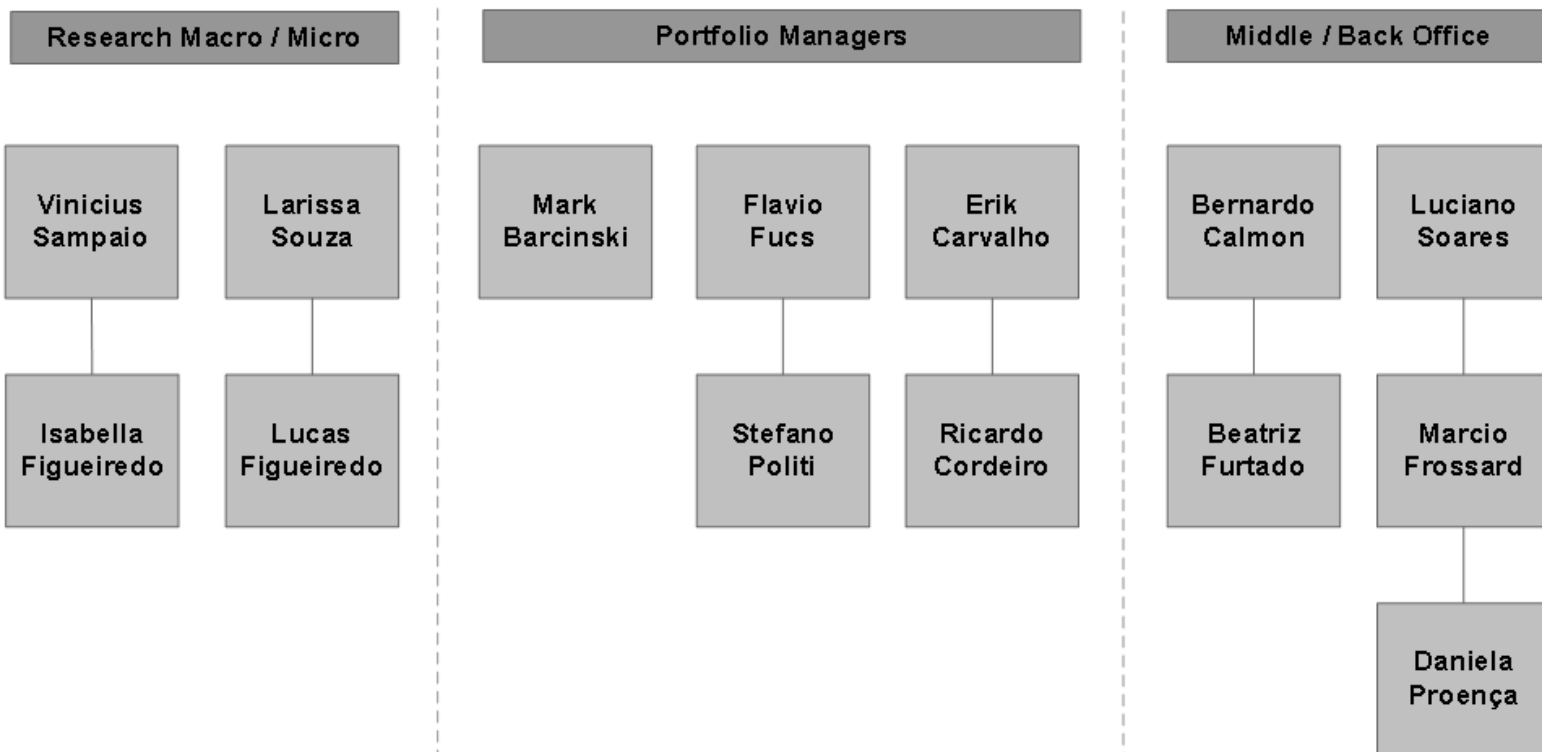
Research Macro / Micro

Vinicius Sampaio

Larissa Souza

Isabella Figueiredo

Lucas Figueiredo

Portfolio Managers

Mark Barcinski

Flavio Fucs

Erik Carvalho

Stefano Politi

Ricardo Cordeiro

Middle / Back Office

Bernardo Calmon

Luciano Soares

Beatriz Furtado

Marcio Frossard

Daniela Proença